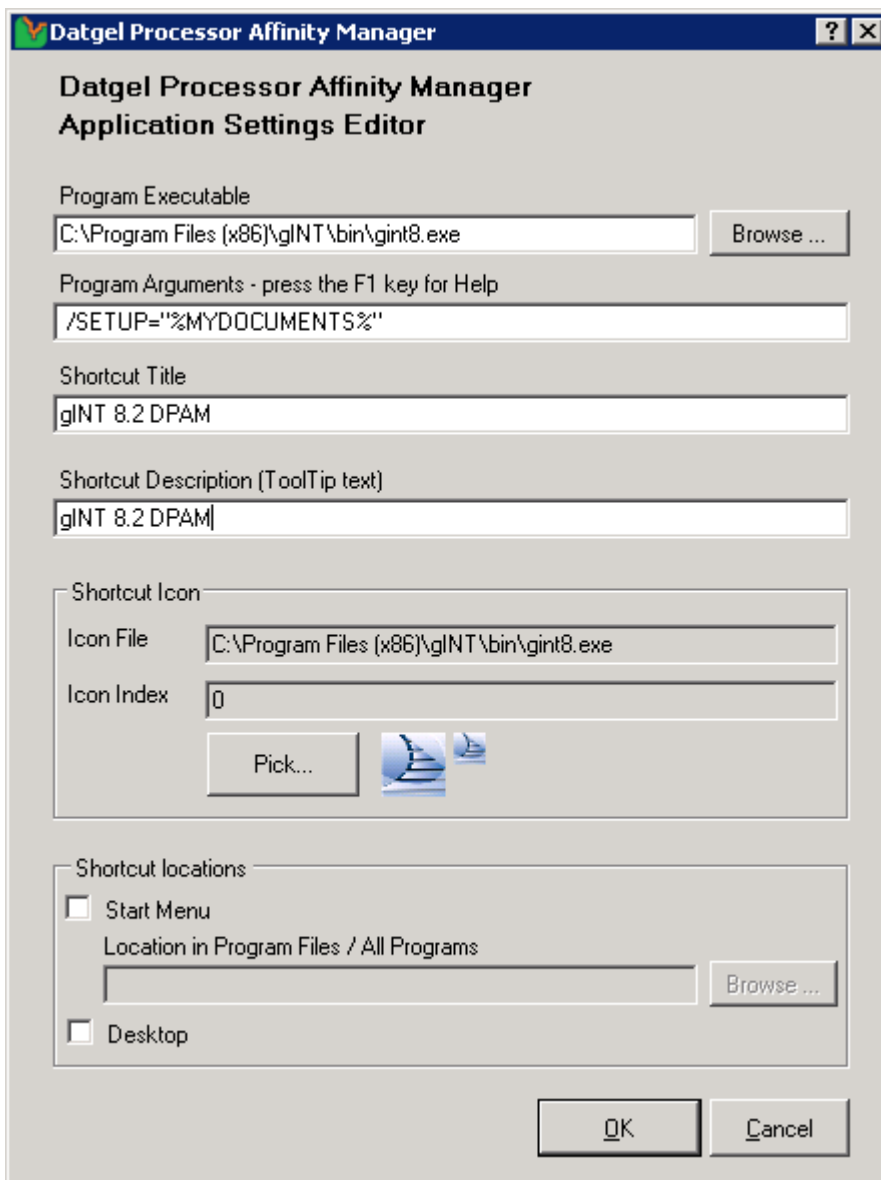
Datgel Processor Affinity Manager

? X

Datgel Processor Affinity Manager
Application Settings Editor

Program Executable

C:\Program Files (x86)\gINT\bin\gint8.exe

Browse ...

Program Arguments - press the F1 key for Help

/SETUP="%MYDOCUMENTS%"

Shortcut Title

gINT 8.2 DPAM

Shortcut Description (ToolTip text)

gINT 8.2 DPAM

Shortcut Icon

Icon File

C:\Program Files (x86)\gINT\bin\gint8.exe

Icon Index

0

Pick...

Shortcut locations

Start Menu

Location in Program Files / All Programs

Browse ...

Desktop

OK

Cancel